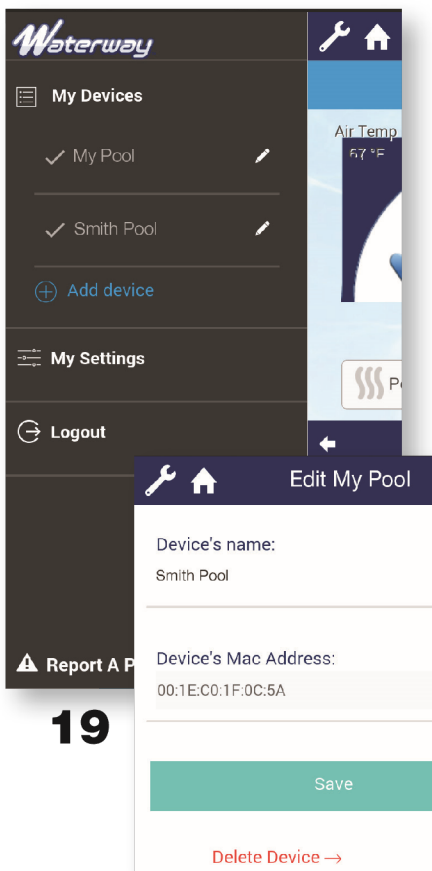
Waterway

My Devices

My Pool

Smith Pool

Add device

My Settings

Logout

Report A P

Air Temp
67 °F

P

Edit My Pool

Device's name:
Smith Pool

Device's Mac Address:
00:1E:C0:1F:0C:5A

Save

Delete Device →

19